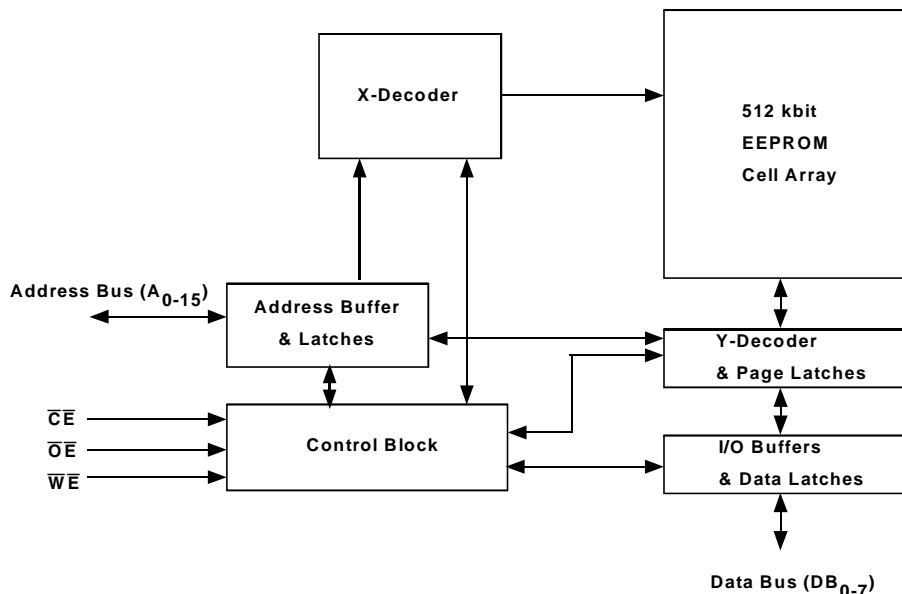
X-Decoder

512 kbit
EEPROM
Cell Array

Address Bus ($A_{0-15}$)

Address Buffer
& Latches

Y-Decoder
& Page Latches

$\overline{CE}$
$\overline{OE}$
$\overline{WE}$

Control Block

I/O Buffers
& Data Latches

Data Bus ($DB_{0-7}$)